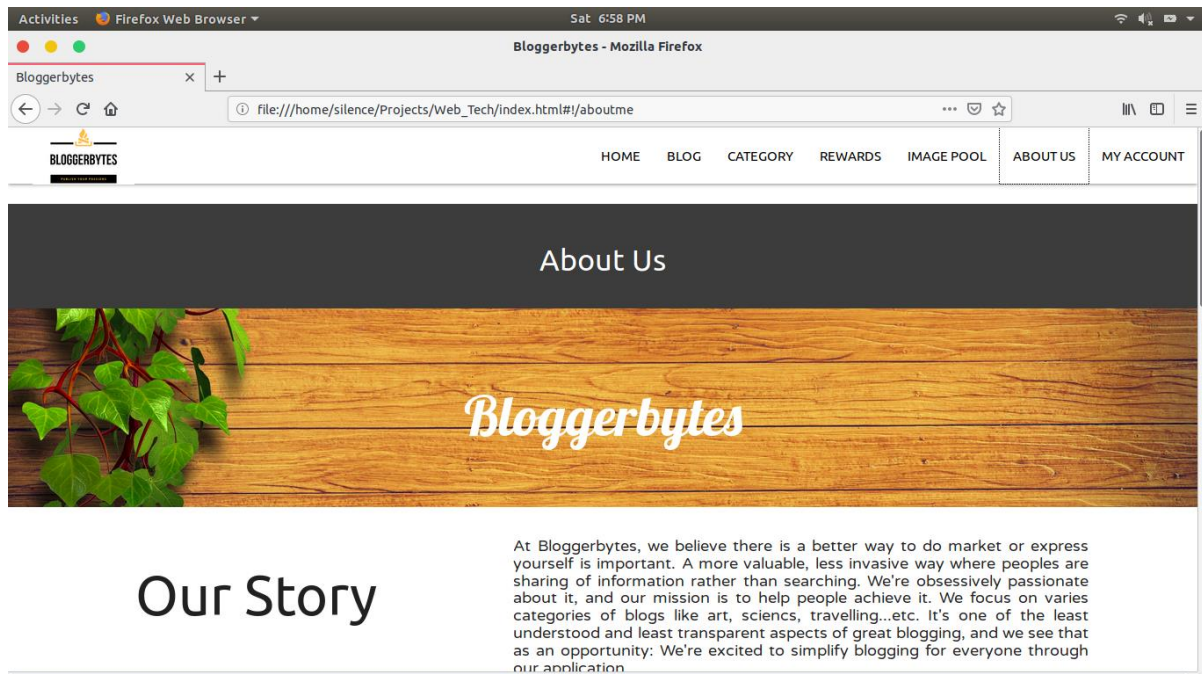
Activities Firefox Web Browser Sat 6:58 PM

Bloggerbytes - Mozilla Firefox

Bloggerbytes ×  +

file:///home/silence/Projects/Web_Tech/index.html#!/aboutme

BLOGGERBYTES
PUBLISH YOUR PASSIONS

HOME BLOG CATEGORY REWARDS IMAGE POOL ABOUT US MY ACCOUNT

About Us

Bloggerbytes

Our Story

At Bloggerbytes, we believe there is a better way to do market or express yourself is important. A more valuable, less invasive way where peoples are sharing of information rather than searching. We're obsessively passionate about it, and our mission is to help people achieve it. We focus on varies categories of blogs like art, sciencs, travelling...etc. It's one of the least understood and least transparent aspects of great blogging, and we see that as an opportunity: We're excited to simplify blogging for everyone through our application.